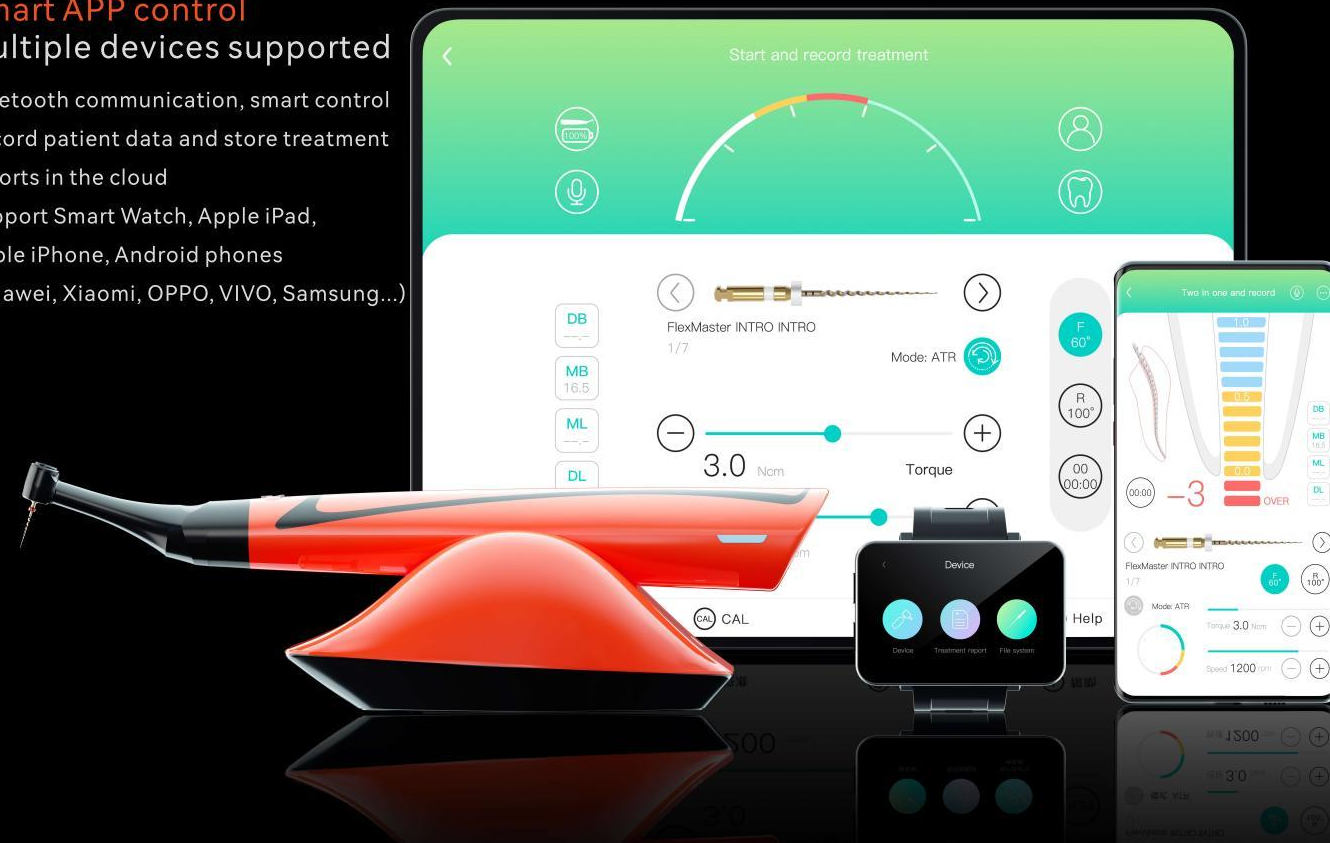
nart APP control
ultiple devices supported

etooth communication, smart control
ord patient data and store treatment
orts in the cloud
pport Smart Watch, Apple iPad,
ple iPhone, Android phones
awei, Xiaomi, OPPO, VIVO, Samsung...)

Start and record treatment

100%

DB
--.-
MB
16.5
ML
--.-
DL

FlexMaster INTRO INTRO
1/7
Mode: ATR

3.0 Ncm
Torque

F
60°
R
100°
00
00:00

CAL CAL
Help

Device
Device
Treatment report
File system

Two in one and record
1.0
0.5
0.0
00:00
−3
OVER
DB
MB
16.5
ML
DL
FlexMaster INTRO INTRO
1/7
F
60°
R
100°
Mode: ATR
Torque 3.0 Ncm
Speed 1200 rpm